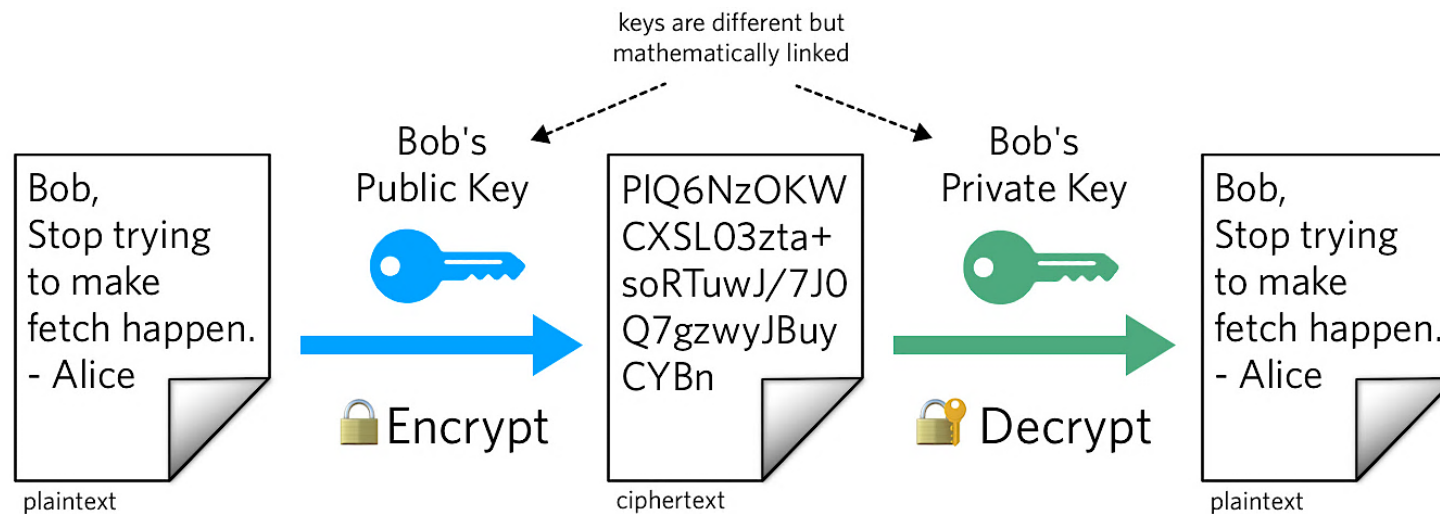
keys are different but mathematically linked

Bob,
Stop trying to make fetch happen.
- Alice

plaintext

Bob's Public Key

Encrypt

PIQ6NzOKW
CXSL03zta+
soRTuwJ/7J0
Q7gzwyJBuy
CYBn

ciphertext

Bob's Private Key

Decrypt

Bob,
Stop trying to make fetch happen.
- Alice

plaintext